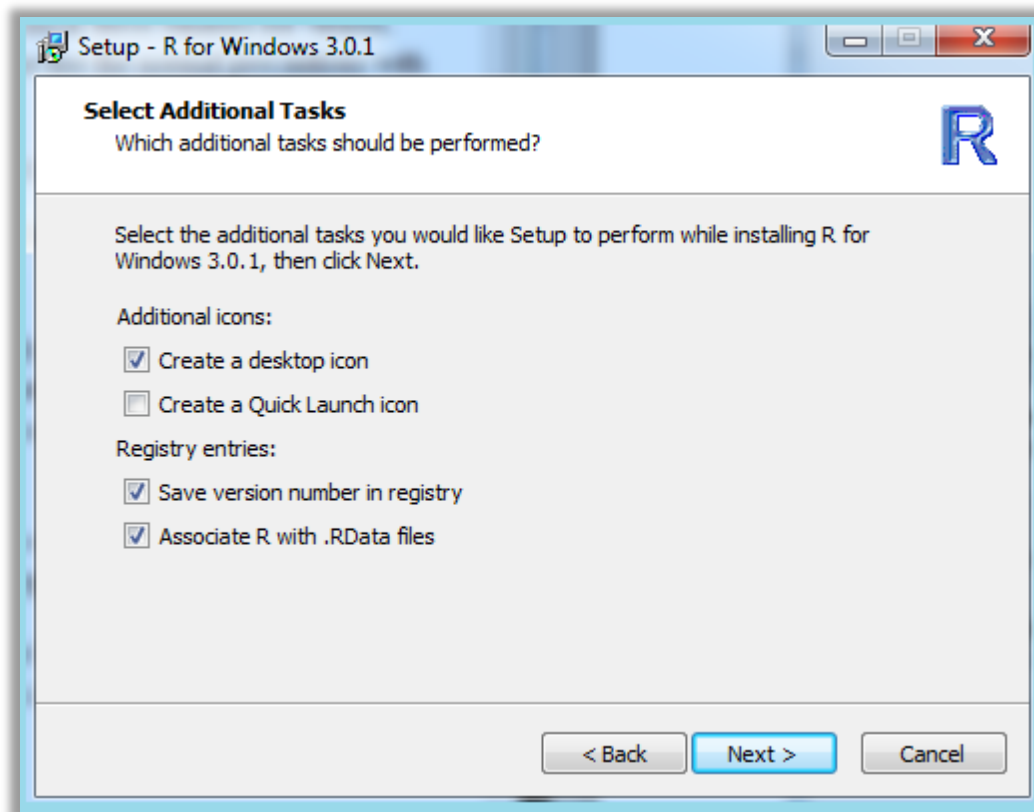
Setup - R for Windows 3.0.1

Select Additional Tasks
Which additional tasks should be performed?

R

Select the additional tasks you would like Setup to perform while installing R for Windows 3.0.1, then click Next.

Additional icons:

Create a desktop icon

Create a Quick Launch icon

Registry entries:

Save version number in registry

Associate R with .RData files

< Back Next > Cancel